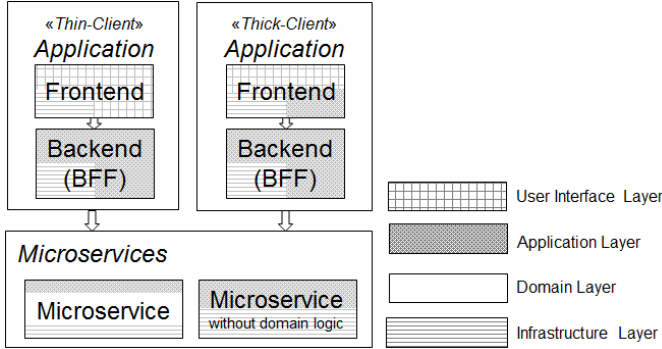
«Thin-Client»
Application

Frontend

Backend
(BFF)

«Thick-Client»
Application

Frontend

Backend
(BFF)

Microservices

Microservice

Microservice
without domain logic

User Interface Layer

Application Layer

Domain Layer

Infrastructure Layer